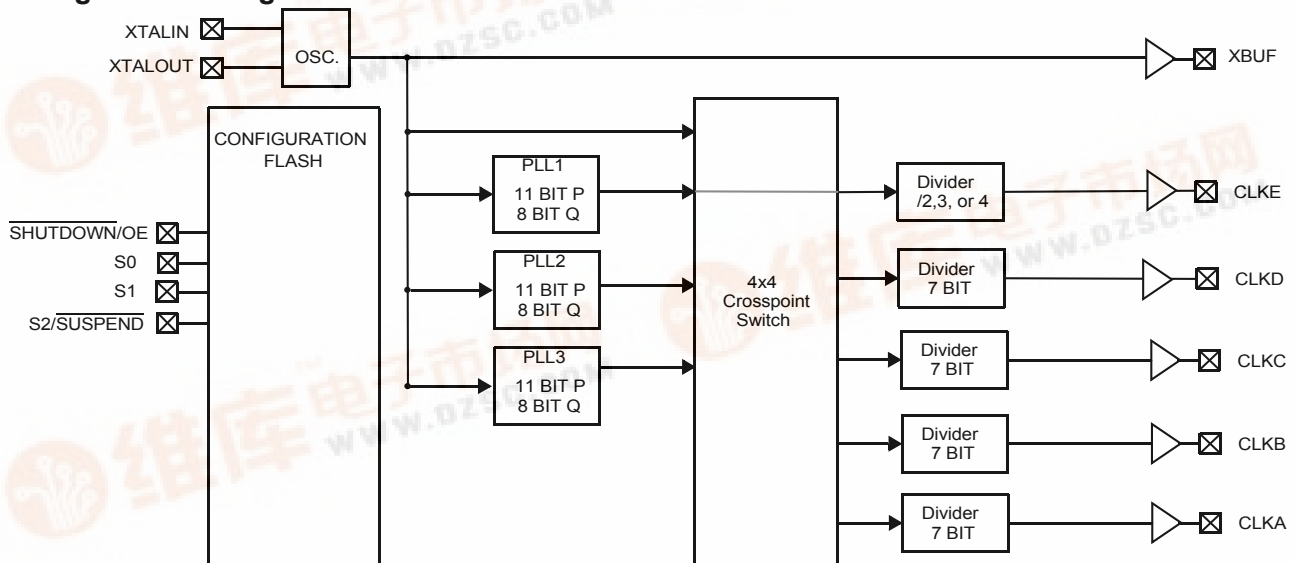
XTALIN
XTALOUT
OSC.
XBUF
CONFIGURATION FLASH
$\overline{\text{SHUTDOWN}}$/OE
S0
S1
S2/$\overline{\text{SUSPEND}}$
PLL1
11 BIT P
8 BIT Q
PLL2
11 BIT P
8 BIT Q
PLL3
11 BIT P
8 BIT Q
4x4
Crosspoint
Switch
Divider
/2,3, or 4
CLKE
Divider
7 BIT
CLKD
Divider
7 BIT
CLKC
Divider
7 BIT
CLKB
Divider
7 BIT
CLKA
维库电子市场网
www.dzsc.com